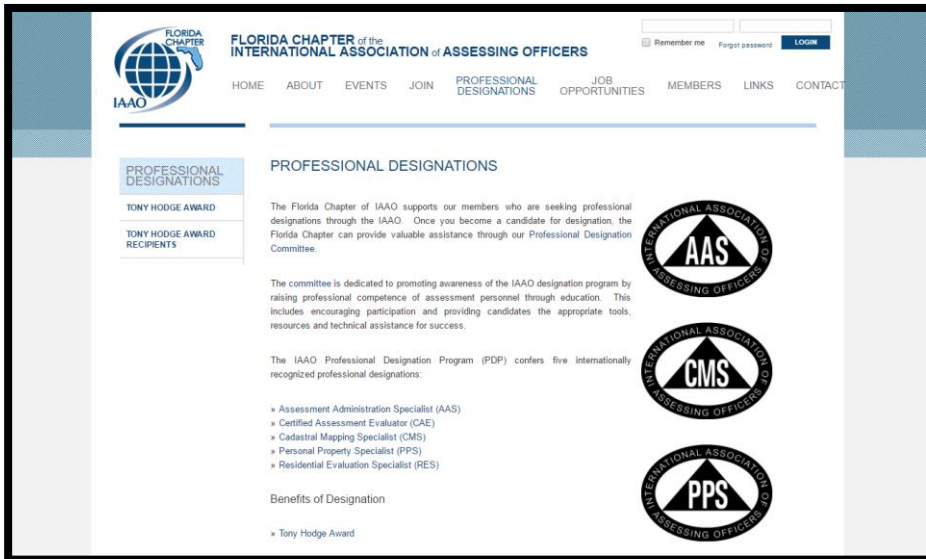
FLORIDA CHAPTER IAAO

FLORIDA CHAPTER of the INTERNATIONAL ASSOCIATION of ASSESSING OFFICERS

Remember me Forgot password LOGIN

HOME ABOUT EVENTS JOIN PROFESSIONAL DESIGNATIONS JOB OPPORTUNITIES MEMBERS LINKS CONTACT

PROFESSIONAL DESIGNATIONS

TONY HODGE AWARD

TONY HODGE AWARD RECIPIENTS

PROFESSIONAL DESIGNATIONS

The Florida Chapter of IAAO supports our members who are seeking professional designations through the IAAO. Once you become a candidate for designation, the Florida Chapter can provide valuable assistance through our Professional Designation Committee.

The committee is dedicated to promoting awareness of the IAAO designation program by raising professional competence of assessment personnel through education. This includes encouraging participation and providing candidates the appropriate tools, resources and technical assistance for success.

The IAAO Professional Designation Program (PDP) confers five internationally recognized professional designations:

» Assessment Administration Specialist (AAS)
» Certified Assessment Evaluator (CAE)
» Cadastral Mapping Specialist (CMS)
» Personal Property Specialist (PPS)
» Residential Evaluation Specialist (RES)

Benefits of Designation

» Tony Hodge Award

INTERNATIONAL ASSOCIATION OF ASSESSING OFFICERS AAS

INTERNATIONAL ASSOCIATION OF ASSESSING OFFICERS CMS

INTERNATIONAL ASSOCIATION OF ASSESSING OFFICERS PPS